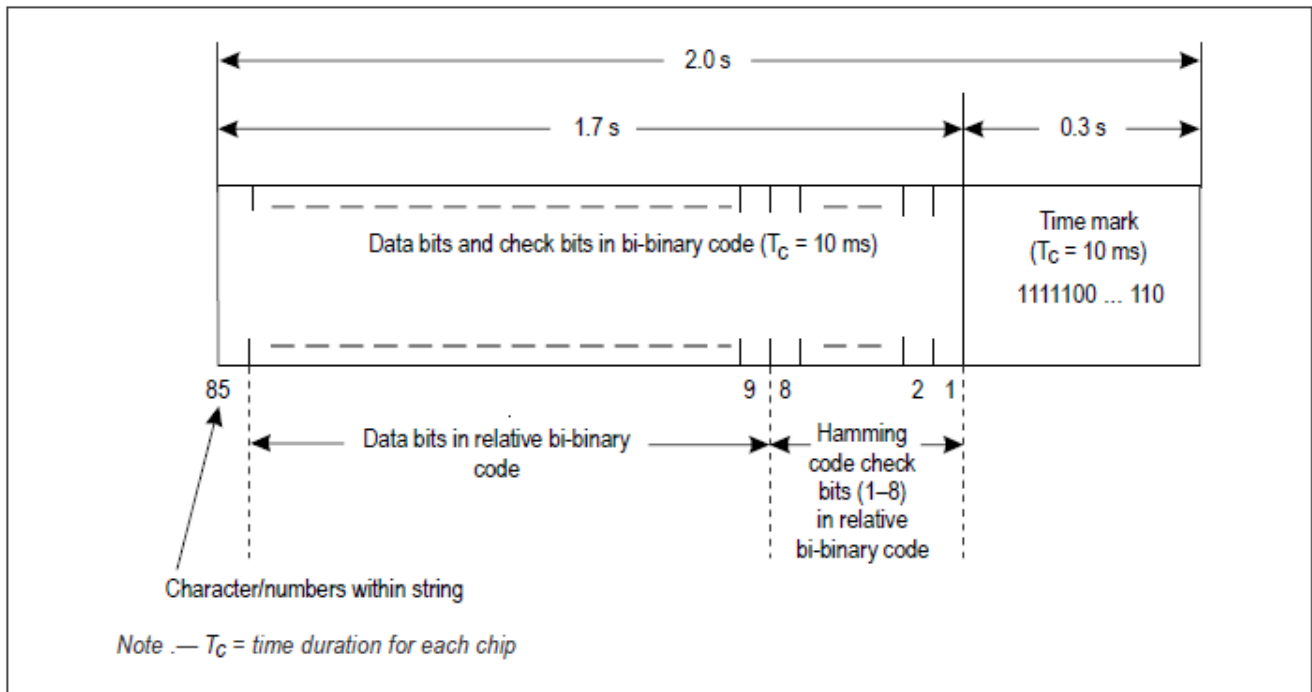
2.0 s

1.7 s

0.3 s

Data bits and check bits in bi-binary code ($T_C$ = 10 ms)

Time mark ($T_C$ = 10 ms) 1111100 ... 110

85

9

8

2

1

Data bits in relative bi-binary code

Hamming code check bits (1–8) in relative bi-binary code

Character/numbers within string

Note .— $T_C$ = time duration for each chip